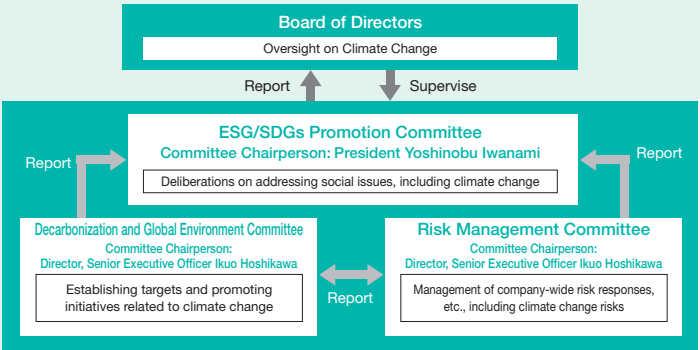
Board of Directors

Oversight on Climate Change

Report

Supervise

ESG/SDGs Promotion Committee
Committee Chairperson: President Yoshinobu Iwanami

Deliberations on addressing social issues, including climate change

Report

Report

Decarbonization and Global Environment Committee
Committee Chairperson:
Director, Senior Executive Officer Ikuo Hoshikawa

Establishing targets and promoting initiatives related to climate change

Report

Risk Management Committee
Committee Chairperson:
Director, Senior Executive Officer Ikuo Hoshikawa

Management of company-wide risk responses, etc., including climate change risks